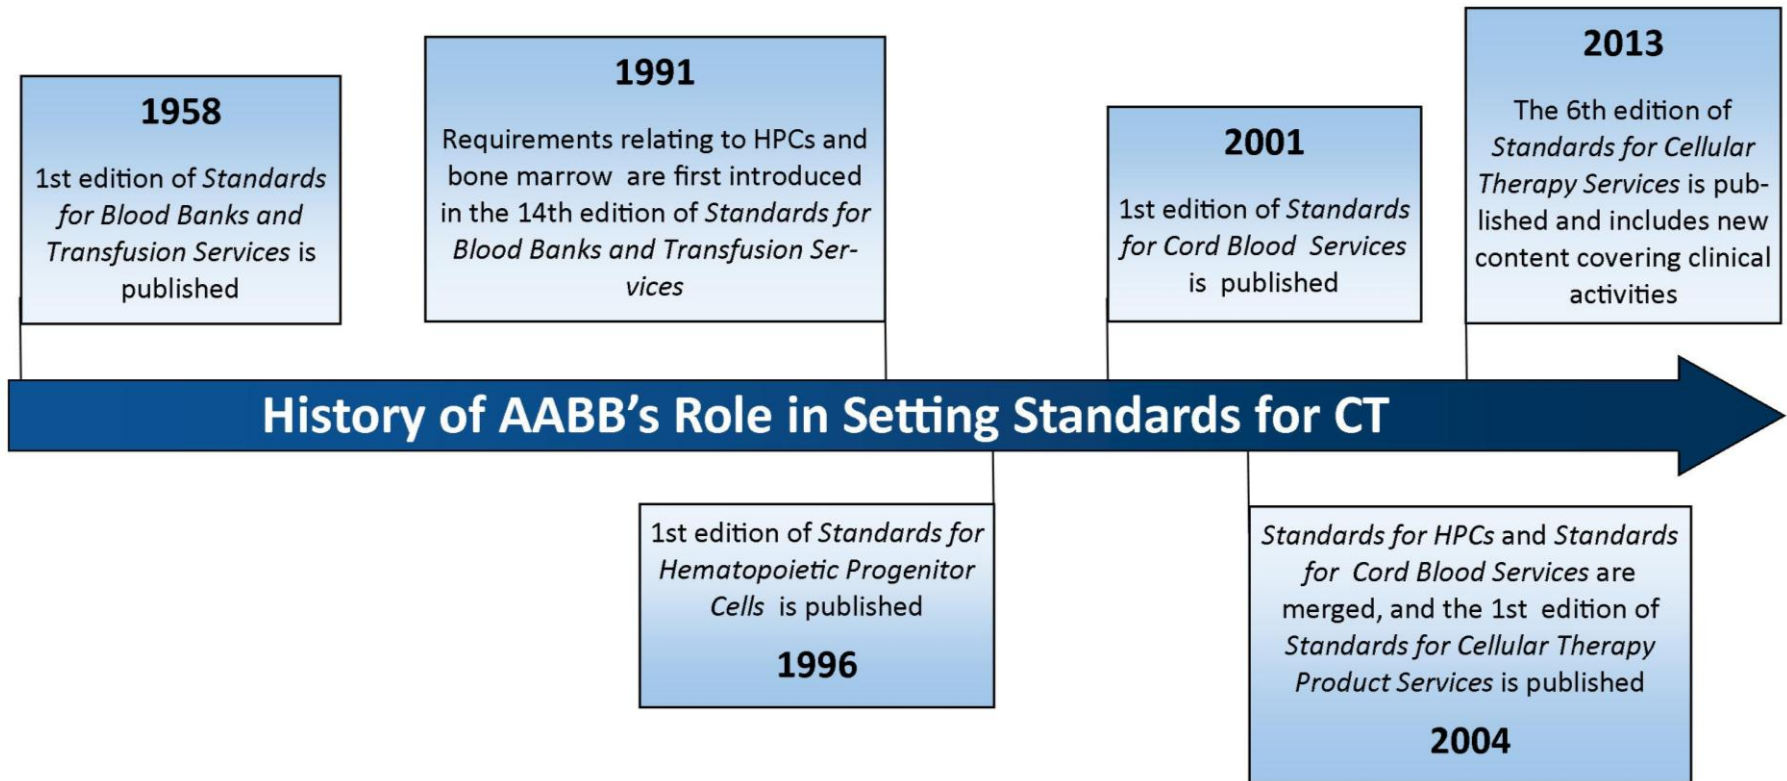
1958

1st edition of Standards for Blood Banks and Transfusion Services is published

1991

Requirements relating to HPCs and bone marrow are first introduced in the 14th edition of Standards for Blood Banks and Transfusion Services

2001

1st edition of Standards for Cord Blood Services is published

2013

The 6th edition of Standards for Cellular Therapy Services is published and includes new content covering clinical activities

History of AABB's Role in Setting Standards for CT

1st edition of Standards for Hematopoietic Progenitor Cells is published

1996

Standards for HPCs and Standards for Cord Blood Services are merged, and the 1st edition of Standards for Cellular Therapy Product Services is published

2004